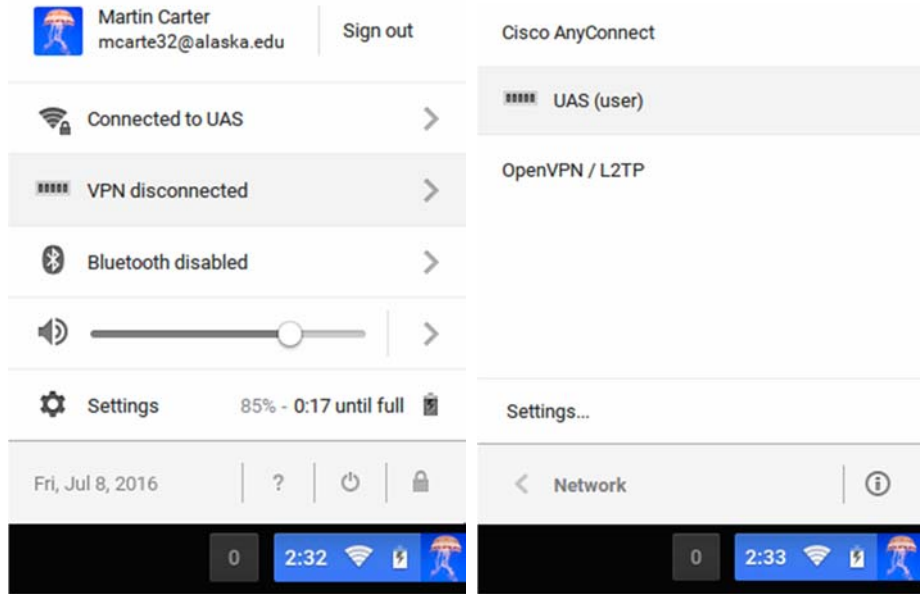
Martin Carter
mcarte32@alaska.edu

Sign out

Connected to UAS

VPN disconnected

Bluetooth disabled

Settings

85% - 0:17 until full

Fri, Jul 8, 2016

?

0

2:32

Cisco AnyConnect

UAS (user)

OpenVPN / L2TP

Settings...

Network

0

2:33